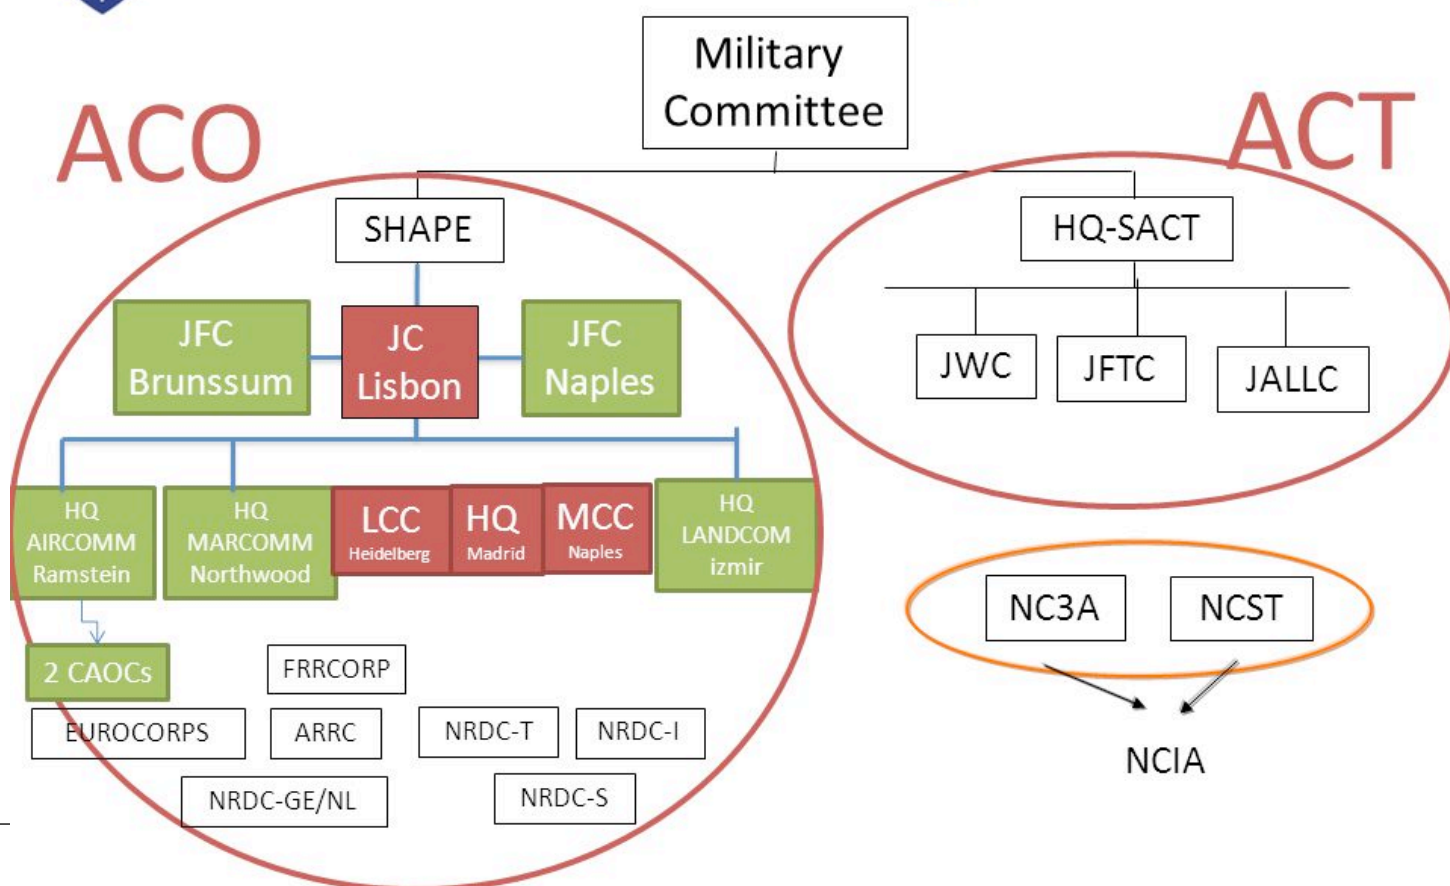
Military Committee

ACO

ACT

SHAPE

HQ-SACT

JFC Brunssum

JC Lisbon

JFC Naples

JWC

JFTC

JALLC

HQ AIRCOMM Ramstein

HQ MARCOMM Northwood

LCC Heidelberg

HQ Madrid

MCC Naples

HQ LANDCOM izmir

NC3A

NCST

2 CAOCs

FRRCORP

EUROCORPS

ARRC

NRDC-T

NRDC-I

NCIA

NRDC-GE/NL

NRDC-S